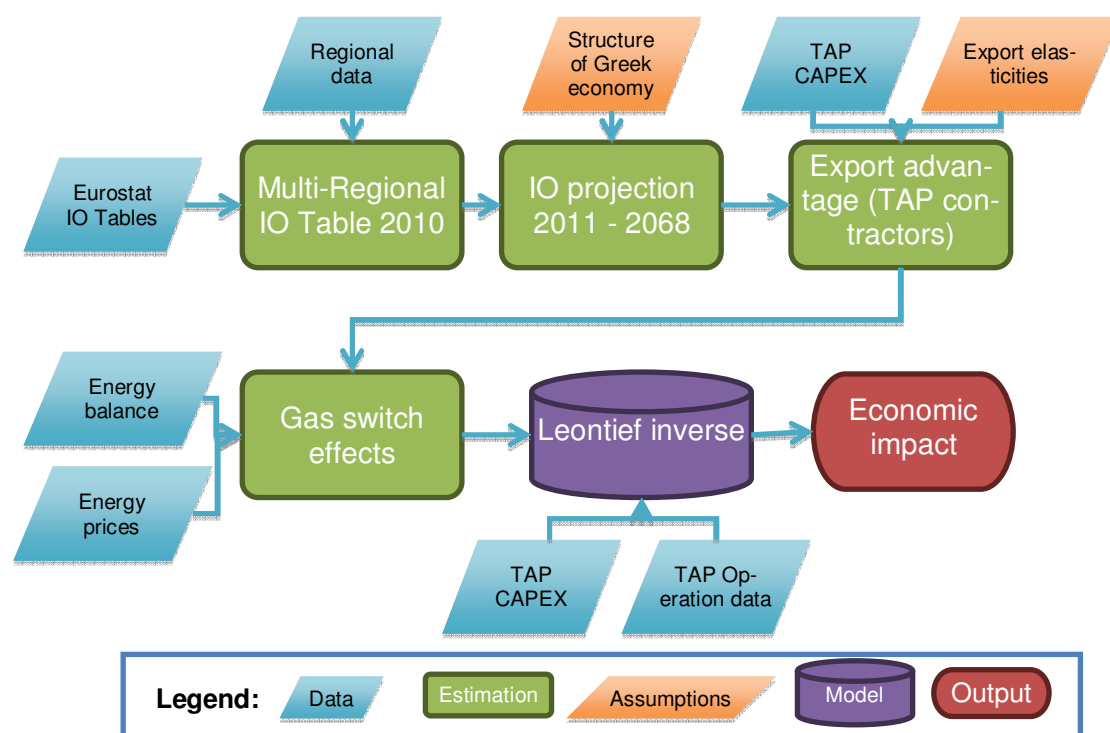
Regional data

Structure of Greek economy

TAP CAPEX

Export elasticities

Eurostat IO Tables

Multi-Regional IO Table 2010

IO projection 2011 - 2068

Export advantage (TAP contractors)

Energy balance

Energy prices

Gas switch effects

Leontief inverse

Economic impact

TAP CAPEX

TAP Operation data

Legend: Data Estimation Assumptions Model Output